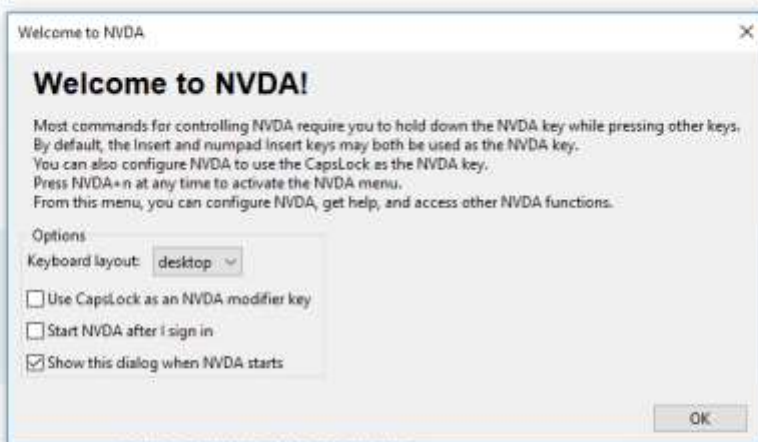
Welcome to NVDA

×

Welcome to NVDA!

Most commands for controlling NVDA require you to hold down the NVDA key while pressing other keys. By default, the Insert and numpad Insert keys may both be used as the NVDA key.
You can also configure NVDA to use the CapsLock as the NVDA key.
Press NVDA+n at any time to activate the NVDA menu.
From this menu, you can configure NVDA, get help, and access other NVDA functions.

Options

Keyboard layout: desktop

Use CapsLock as an NVDA modifier key

Start NVDA after I sign in

Show this dialog when NVDA starts

OK